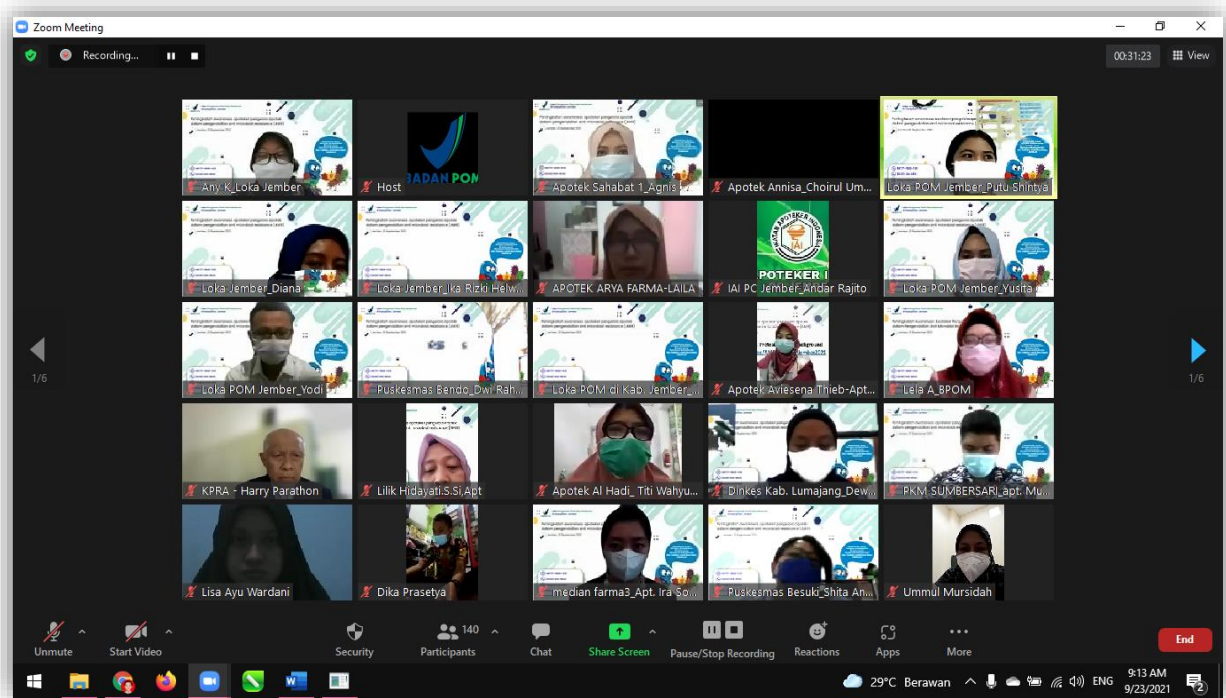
Zoom Meeting

Recording...

00:31:23 View

Any K_Loka Jember

BADAN POM

Host

Apotek Sahabat 1_Agnis

Apotek Annisa_Choirul Um...

Loka POM Jember_Putu Shintya

Loka Jember_Diana

Loka Jember_Ika Rizki Helw...

APOTEK ARYA FARMA-LAILA

POTEKER I

IAI PC Jember_Andar Rajito

Loka POM Jember_Yusita

1/6

Loka POM Jember_Yodi

Puskesmas Bendo_Dwi Rah...

Loka POM di Kab. Jember_...

Apotek Aviesena Thieb-Apt...

Lela A_BPOM

1/6

KPRA - Harry Parathon

Lilik Hidayati.S.Si.Apt

Apotek Al Hadi_ Titi Wahyu...

Dinkes Kab. Lumajang_Dew...

PKM SUMBERSARI_apt. Mu...

Lisa Ayu Wardani

Dika Prasetya

median farma3_Apt. Ira So...

Puskesmas Besuki_Shita An...

Ummul Mursidah

Unmute

Start Video

Security

140 Participants

Chat

Share Screen

Pause/Stop Recording

Reactions

Apps

More

End

29°C Berawan

ENG

9:13 AM
9/23/2021

2